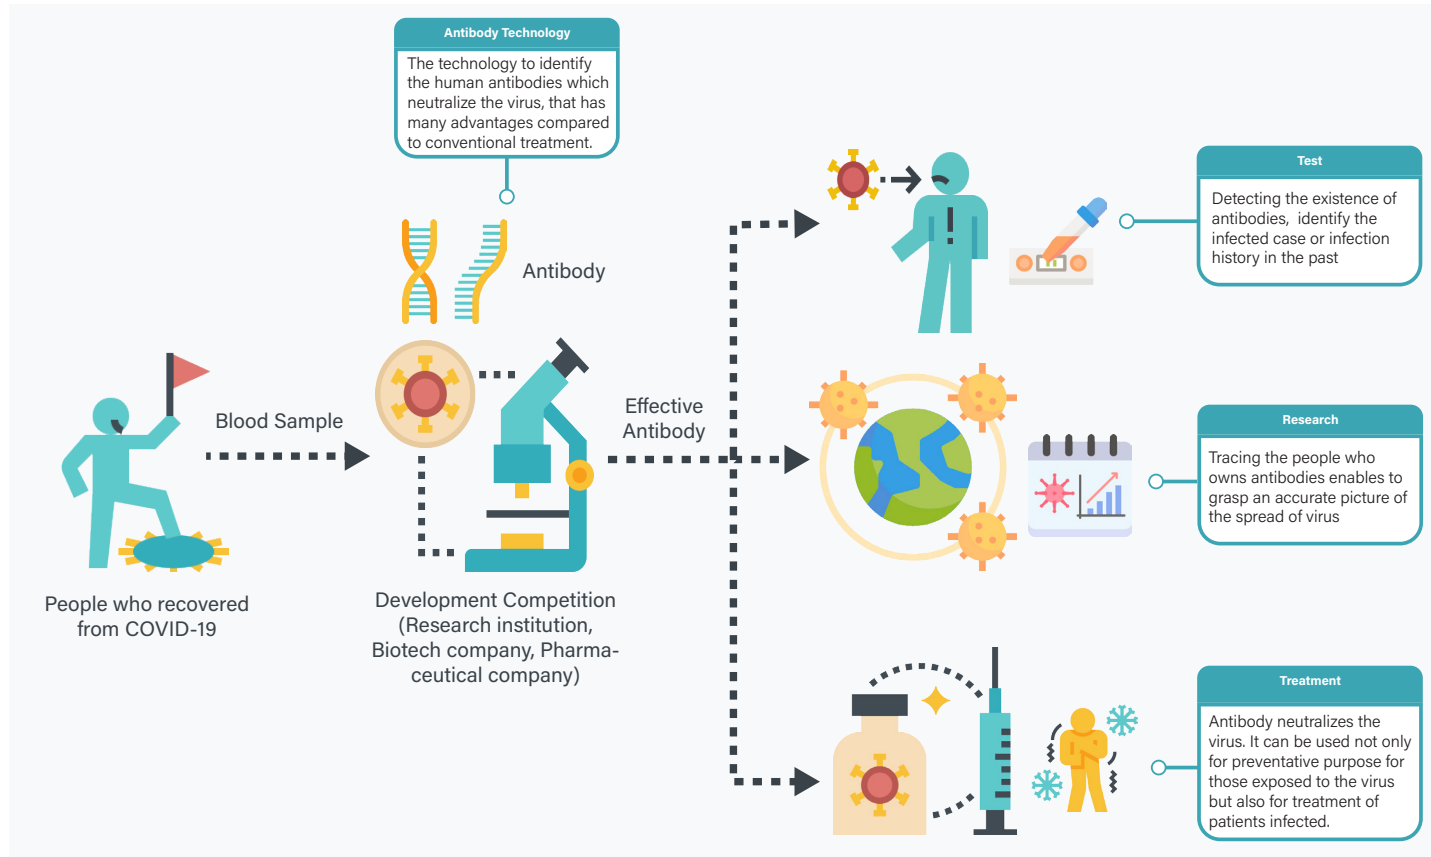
Antibody Technology

The technology to identify the human antibodies which neutralize the virus, that has many advantages compared to conventional treatment.

Antibody

Blood Sample

People who recovered from COVID-19

Development Competition (Research institution, Biotech company, Pharmaceutical company)

Effective Antibody

Test

Detecting the existence of antibodies, identify the infected case or infection history in the past

Research

Tracing the people who owns antibodies enables to grasp an accurate picture of the spread of virus

Treatment

Antibody neutralizes the virus. It can be used not only for preventative purpose for those exposed to the virus but also for treatment of patients infected.